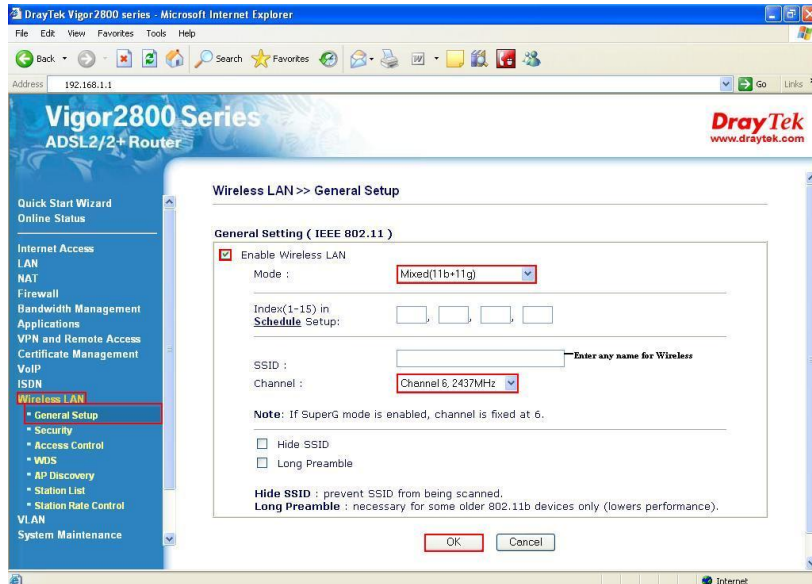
DrayTek Vigor2800 series - Microsoft Internet Explorer

File Edit View Favorites Tools Help

Back Search Favorites

Address 192.168.1.1

Go Links

Vigor2800 Series
ADSL2/2+ Router

DrayTek
www.draytek.com

Quick Start Wizard
Online Status

Internet Access
LAN
NAT
Firewall
Bandwidth Management
Applications
VPN and Remote Access
Certificate Management
VoIP
ISDN
Wireless LAN
• General Setup
• Security
• Access Control
• WDS
• AP Discovery
• Station List
• Station Rate Control
VLAN
System Maintenance

Wireless LAN >> General Setup

General Setting ( IEEE 802.11 )

Enable Wireless LAN

Mode : Mixed(11b+11g)

Index(1-15) in Schedule Setup: , , ,

SSID : Enter any name for Wireless

Channel : Channel 6, 2437MHz

Note: If SuperG mode is enabled, channel is fixed at 6.

Hide SSID

Long Preamble

Hide SSID : prevent SSID from being scanned.
Long Preamble : necessary for some older 802.11b devices only (lowers performance).

OK Cancel

Internet